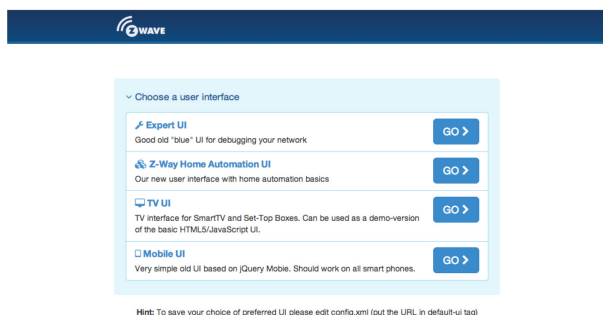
ZWAVE

Choose a user interface

Expert UI
Good old "blue" UI for debugging your network
GO

Z-Way Home Automation UI
Our new user interface with home automation basics
GO

TV UI
TV interface for SmartTV and Set-Top Boxes. Can be used as a demo-version of the basic HTML5/JavaScript UI.
GO

Mobile UI
Very simple old UI based on jQuery Mobie. Should work on all smart phones.
GO

Hint: To save your choice of preferred UI please edit config.xml (put the URL in default-ui tag)